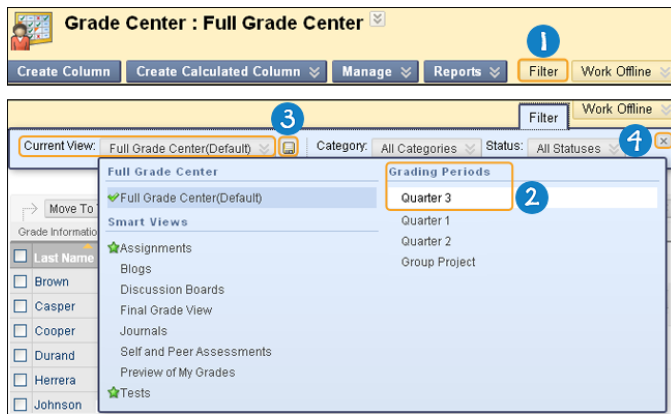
Grade Center : Full Grade Center

Create Column | Create Calculated Column | Manage | Reports | Filter | Work Offline

1

Filter | Work Offline

3

Current View: Full Grade Center(Default)

Category: All Categories

Status: All Statuses

4

Move To

Grade Informatio

Last Name

Brown

Casper

Cooper

Durand

Herrera

Johnson

Full Grade Center

Full Grade Center(Default)

Smart Views

Assignments

Blogs

Discussion Boards

Final Grade View

Journals

Self and Peer Assessments

Preview of My Grades

Tests

Grading Periods

Quarter 3

2

Quarter 1

Quarter 2

Group Project